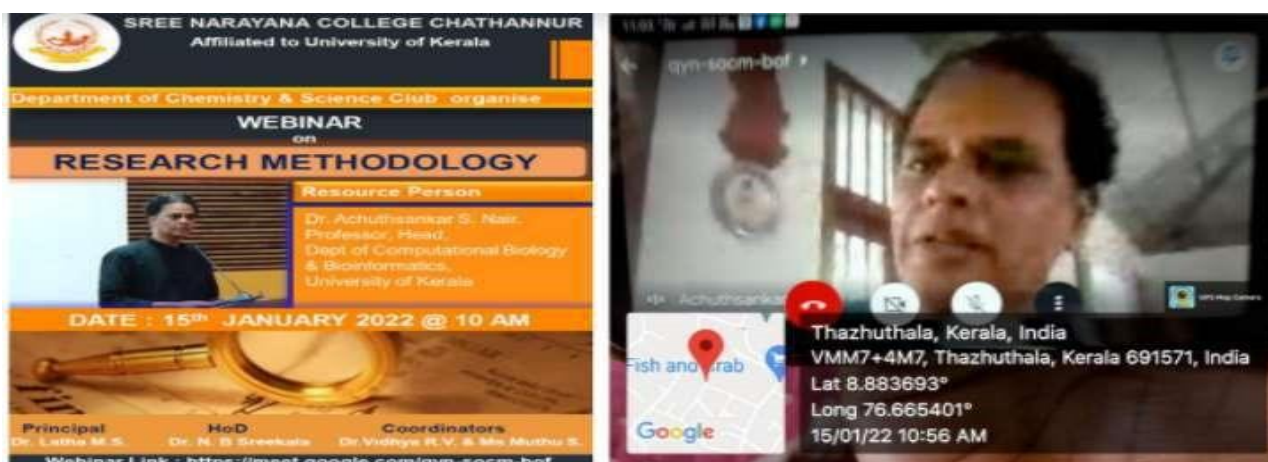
SREE NARAYANA COLLEGE CHATHANNUR
Affiliated to University of Kerala

Department of Chemistry & Science Club organise

WEBINAR
on
RESEARCH METHODOLOGY

Resource Person

Dr. Achuthsankar S. Nair,
Professor, Head,
Dept of Computational Biology & Bioinformatics,
University of Kerala

DATE : 15th JANUARY 2022 @ 10 AM

Principal
Dr. Latha M.S.

HoD
Dr. N. B Sreekala

Coordinators
Dr.Vidhya R.V. & Ms Muthu S.

Webinar Link : https://meet.google.com/gyn-socm-bof

11:03

gyn-socm-bof

Achuthsankar

GPS Map Camera

Fish and Crab

Google

Thazhuthala, Kerala, India
VMM7+4M7, Thazhuthala, Kerala 691571, India
Lat 8.883693°
Long 76.665401°
15/01/22 10:56 AM